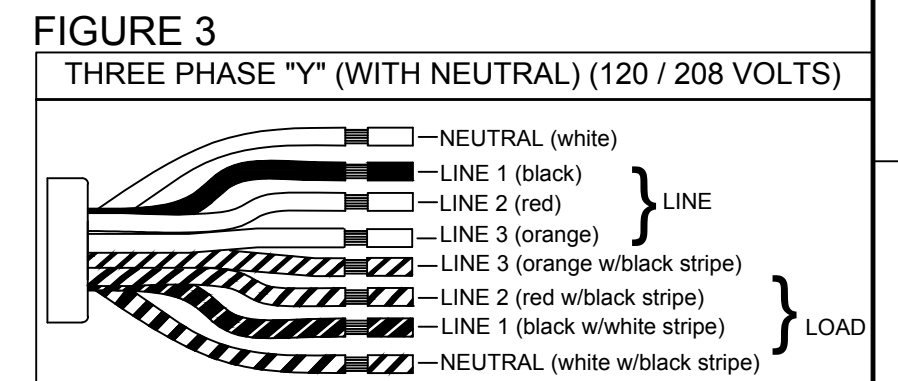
FIGURE 3

THREE PHASE "Y" (WITH NEUTRAL) (120 / 208 VOLTS)

NEUTRAL (white)
LINE 1 (black)
LINE 2 (red)
LINE 3 (orange)
LINE
LINE 3 (orange w/black stripe)
LINE 2 (red w/black stripe)
LINE 1 (black w/white stripe)
NEUTRAL (white w/black stripe)
LOAD